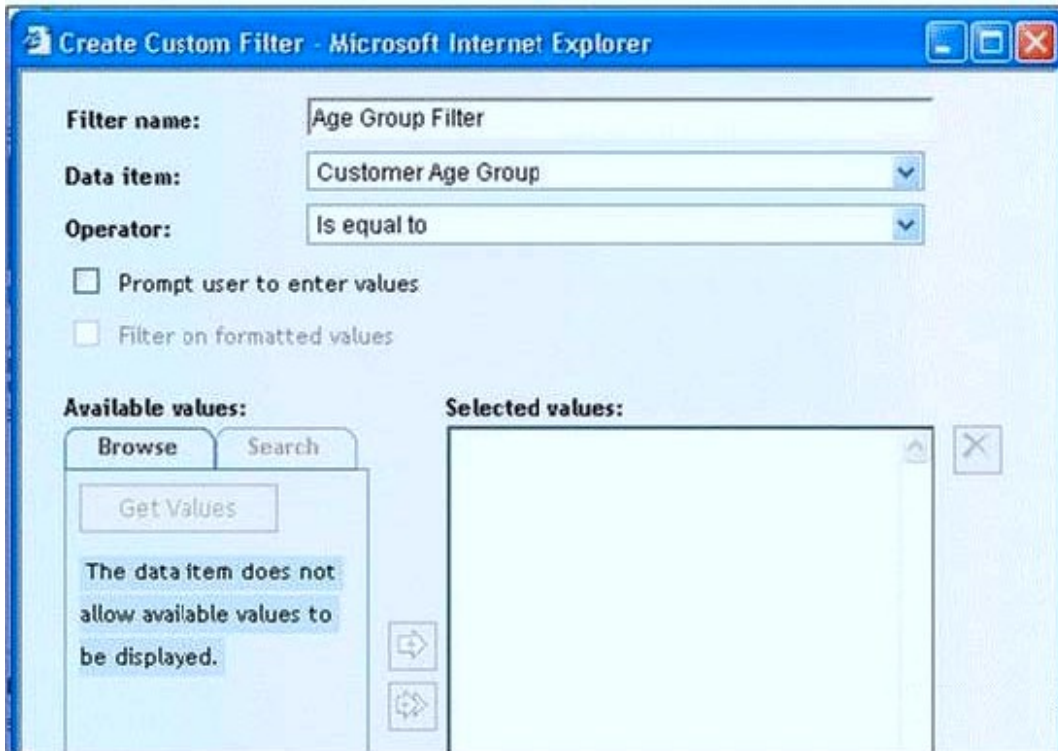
Create Custom Filter - Microsoft Internet Explorer

Filter name: Age Group Filter

Data item: Customer Age Group

Operator: Is equal to

Prompt user to enter values

Filter on formatted values

Available values:

Browse

Search

Get Values

The data item does not allow available values to be displayed.

Selected values: